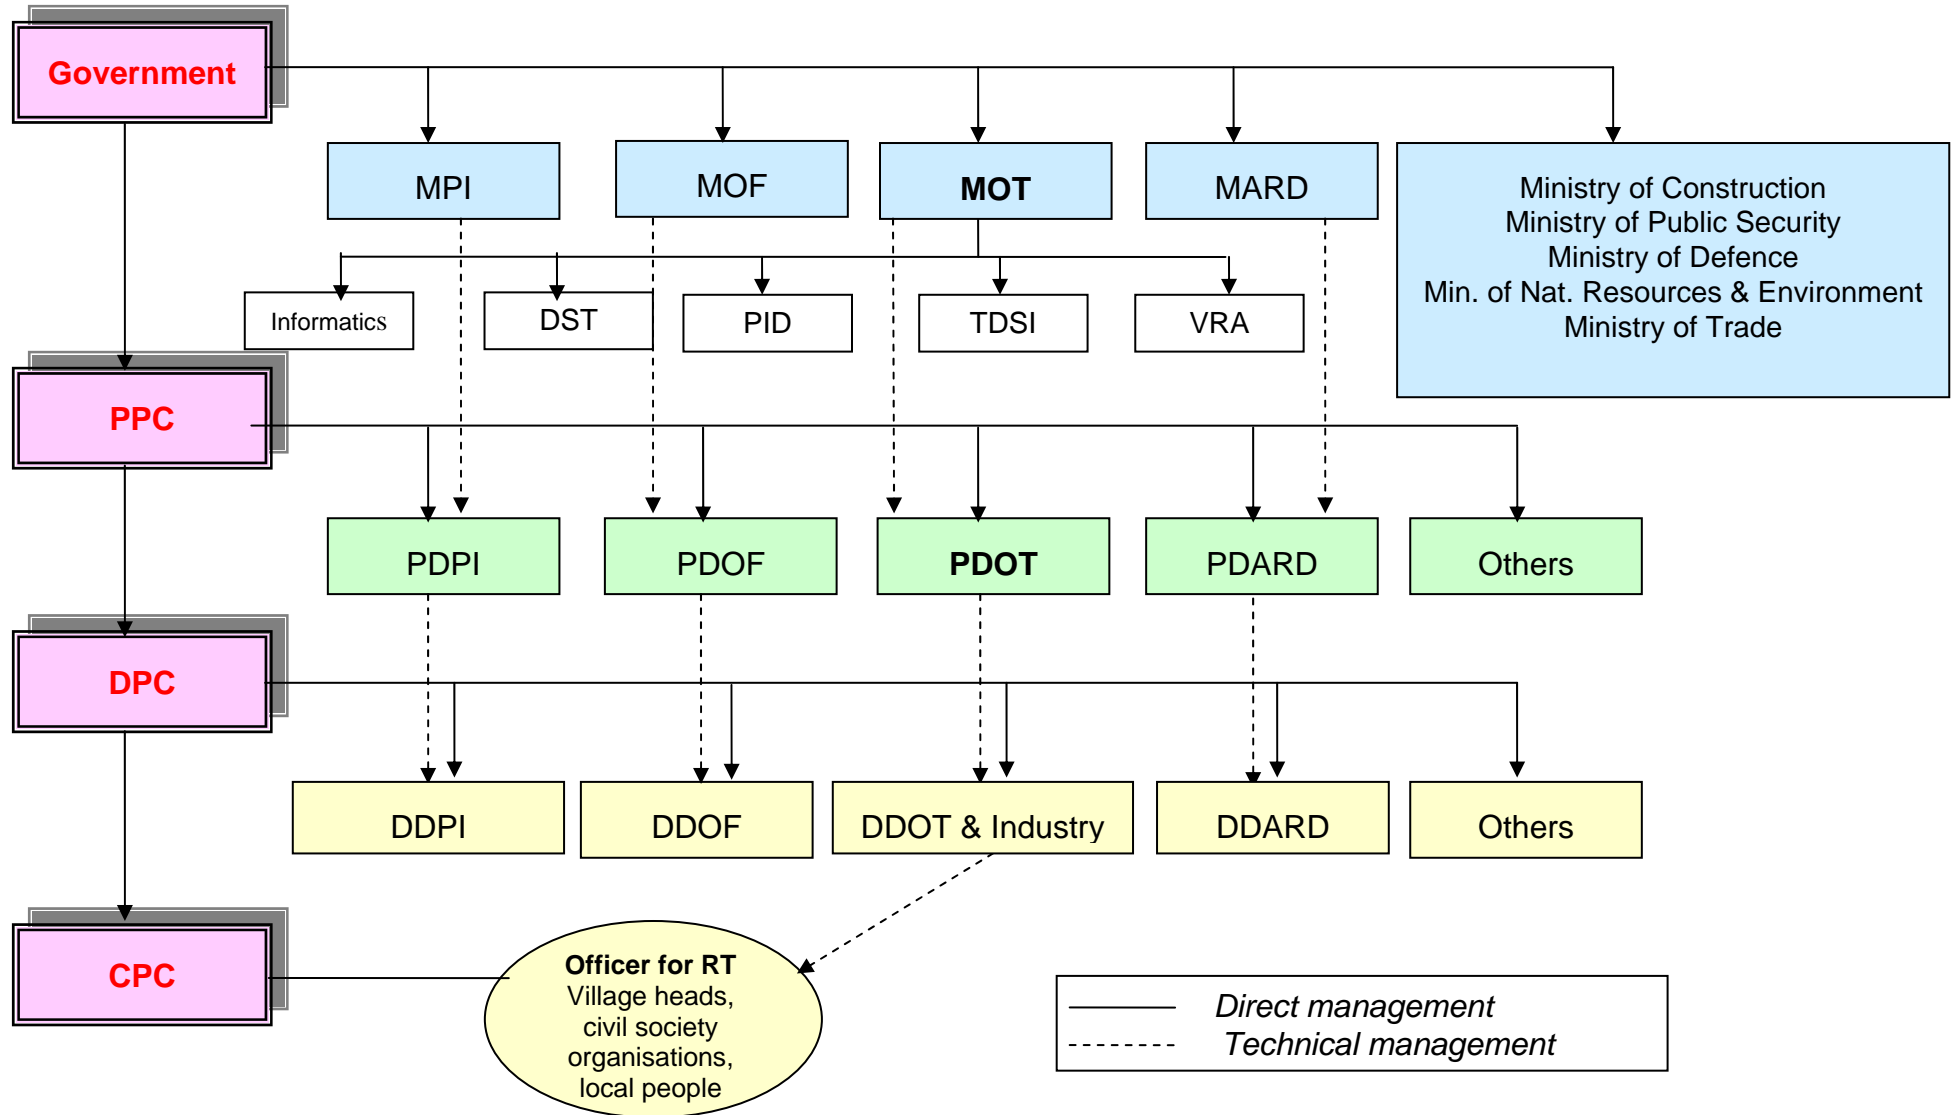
Government

MPI

MOF

MOT

MARD

Ministry of Construction
Ministry of Public Security
Ministry of Defence
Min. of Nat. Resources & Environment
Ministry of Trade

Informatics

DST

PID

TDSI

VRA

PPC

PDPI

PDOF

PDOT

PDARD

Others

DPC

DDPI

DDOF

DDOT & Industry

DDARD

Others

CPC

Officer for RT
Village heads, civil society organisations, local people

Direct management
Technical management